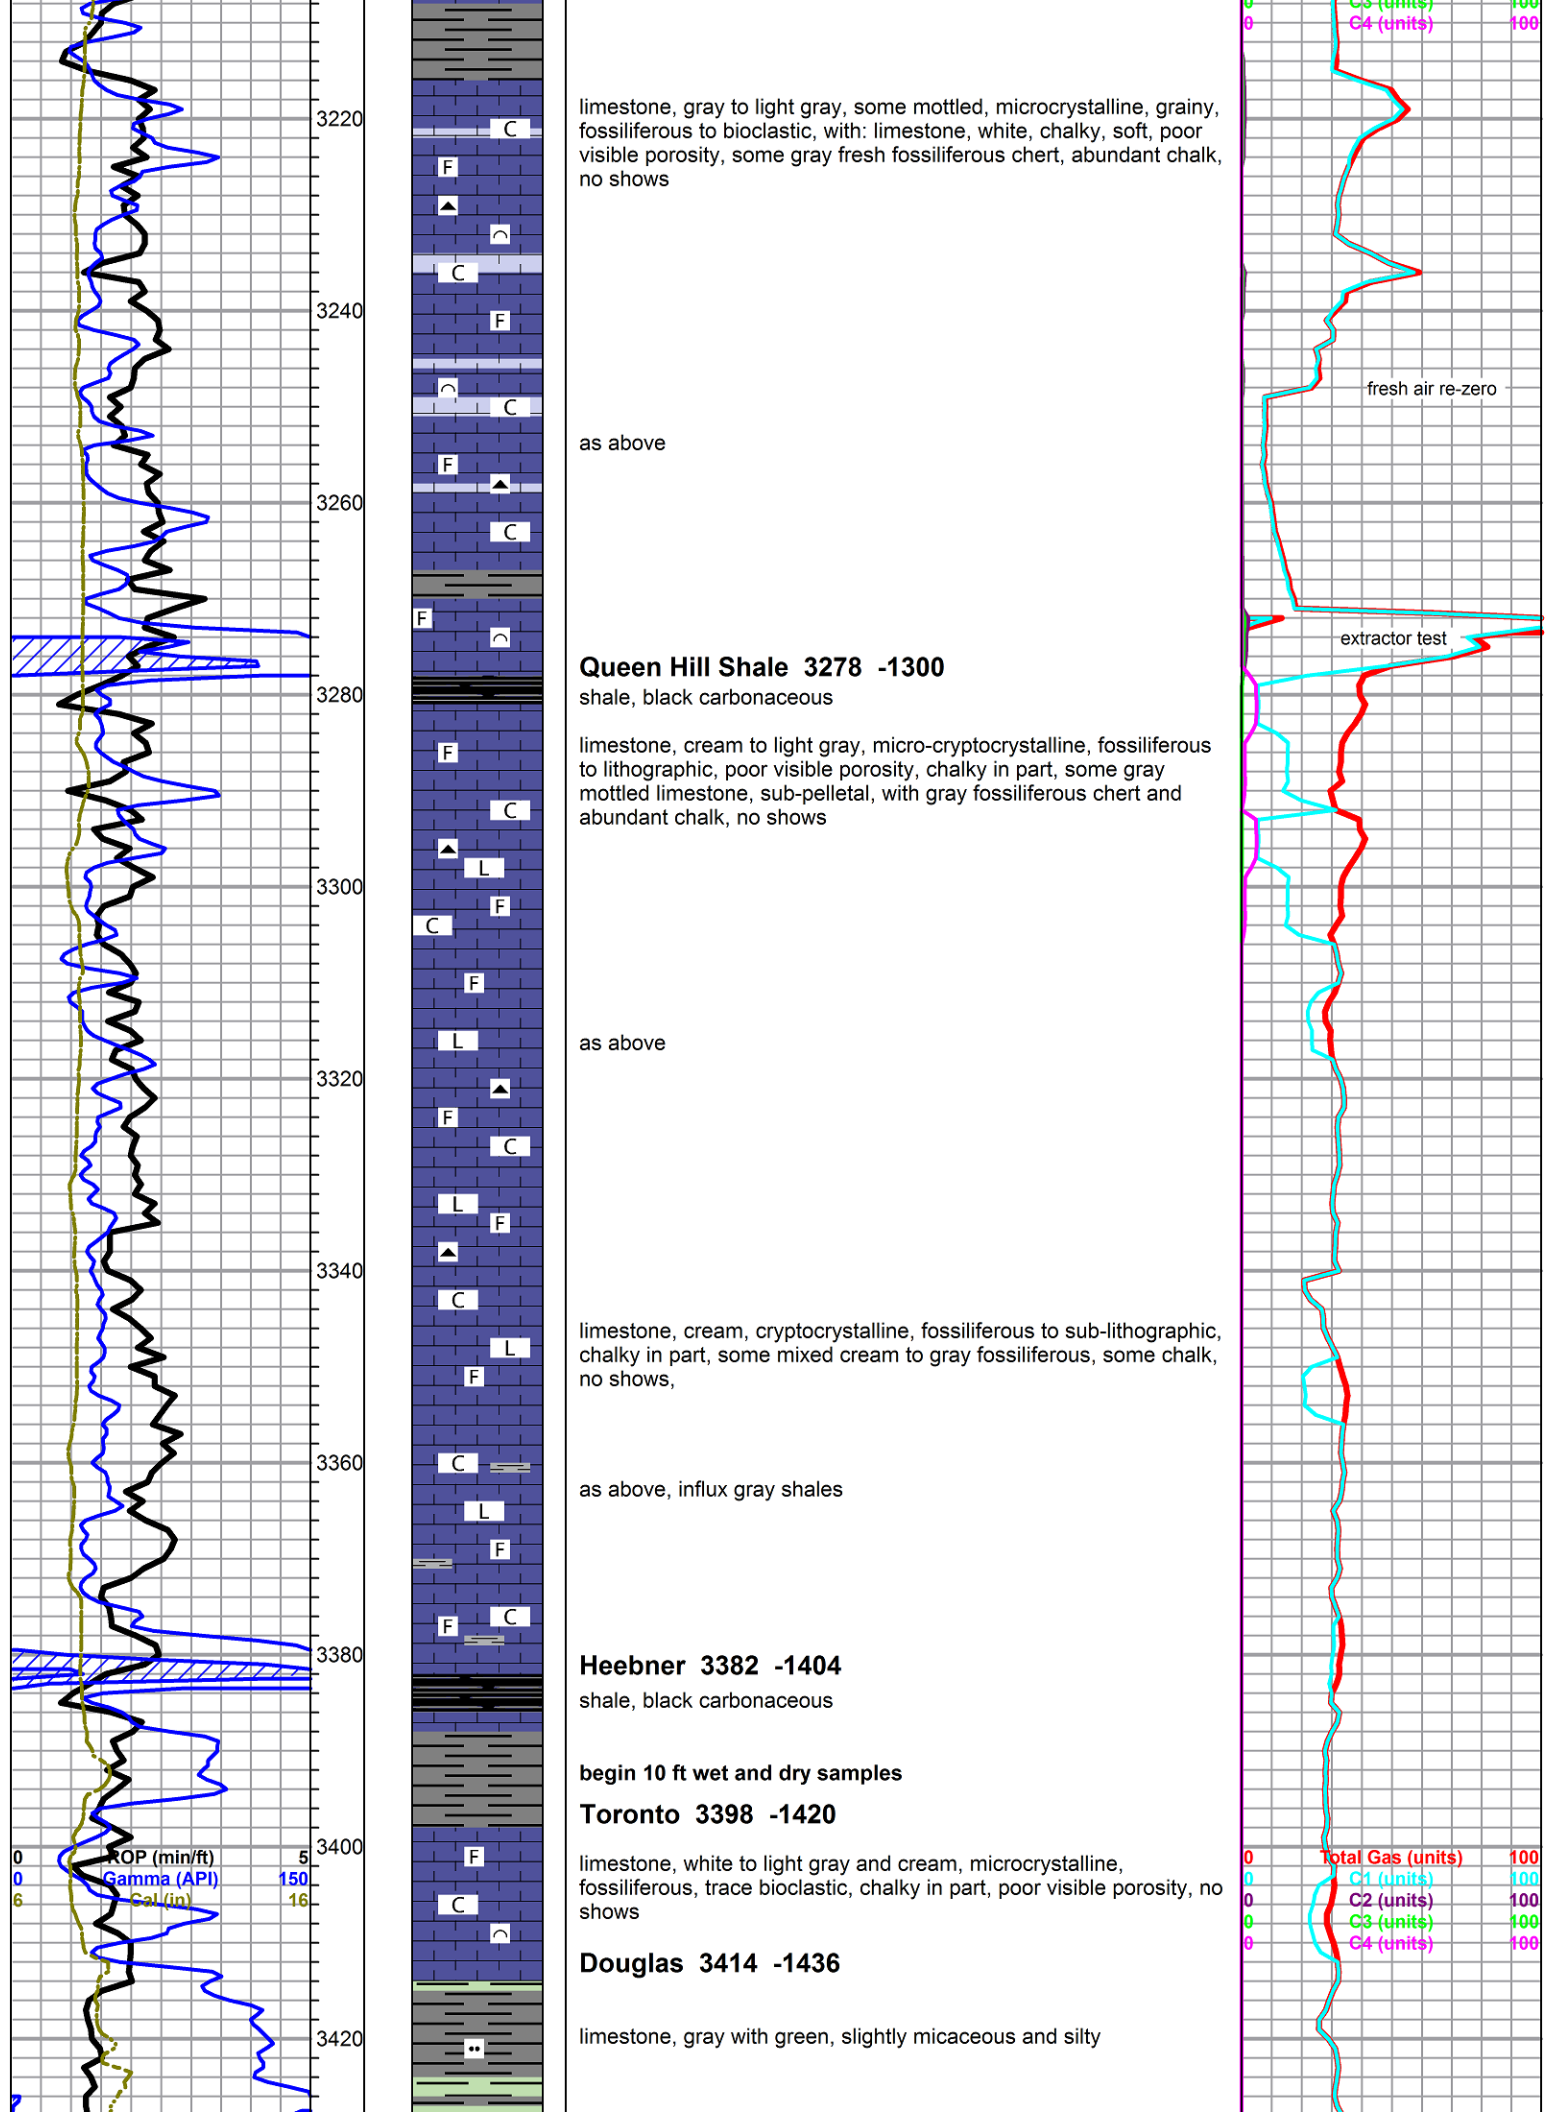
C3 (units) 100
0 C4 (units) 100

3220
3240
3260
3280
3300
3320
3340
3360
3380
3400
3420

C
F
C
F
C
F
C
F
C
F
C
L
F
C
F
L
F
C
L
F
C
L
F
C
L
F
F
C
F
C

limestone, gray to light gray, some mottled, microcrystalline, grainy, fossiliferous to bioclastic, with: limestone, white, chalky, soft, poor visible porosity, some gray fresh fossiliferous chert, abundant chalk, no shows

as above

**Queen Hill Shale 3278 -1300**
shale, black carbonaceous

limestone, cream to light gray, micro-cryptocrystalline, fossiliferous to lithographic, poor visible porosity, chalky in part, some gray mottled limestone, sub-pelletal, with gray fossiliferous chert and abundant chalk, no shows

as above

limestone, cream, cryptocrystalline, fossiliferous to sub-lithographic, chalky in part, some mixed cream to gray fossiliferous, some chalk, no shows,

as above, influx gray shales

**Heebner 3382 -1404**
shale, black carbonaceous

**begin 10 ft wet and dry samples**
**Toronto 3398 -1420**

limestone, white to light gray and cream, microcrystalline, fossiliferous, trace bioclastic, chalky in part, poor visible porosity, no shows

**Douglas 3414 -1436**

limestone, gray with green, slightly micaceous and silty

fresh air re-zero

extractor test

0 ROP (min/ft) 5
0 Gamma (API) 150
6 Cal (in) 16

0 Total Gas (units) 100
0 C1 (units) 100
0 C2 (units) 100
0 C3 (units) 100
0 C4 (units) 100